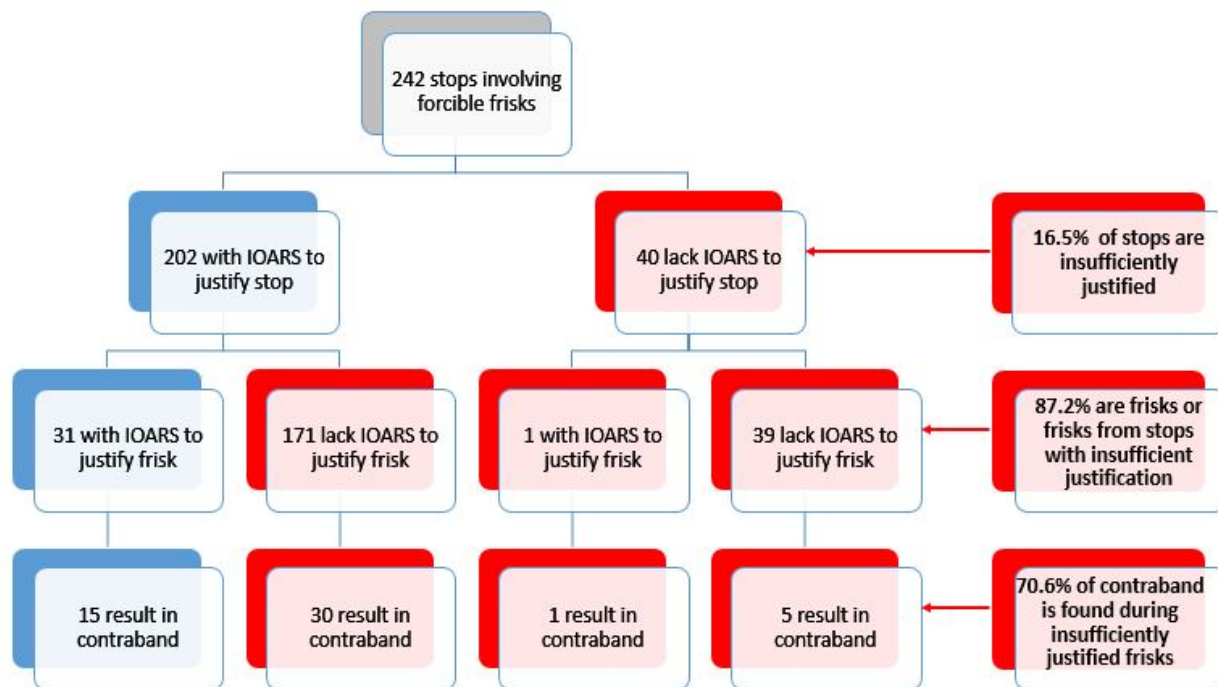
242 stops involving forcible frisks

202 with IOARS to justify stop

40 lack IOARS to justify stop

16.5% of stops are insufficiently justified

31 with IOARS to justify frisk

171 lack IOARS to justify frisk

1 with IOARS to justify frisk

39 lack IOARS to justify frisk

87.2% are frisks or frisks from stops with insufficient justification

15 result in contraband

30 result in contraband

1 result in contraband

5 result in contraband

70.6% of contraband is found during insufficiently justified frisks